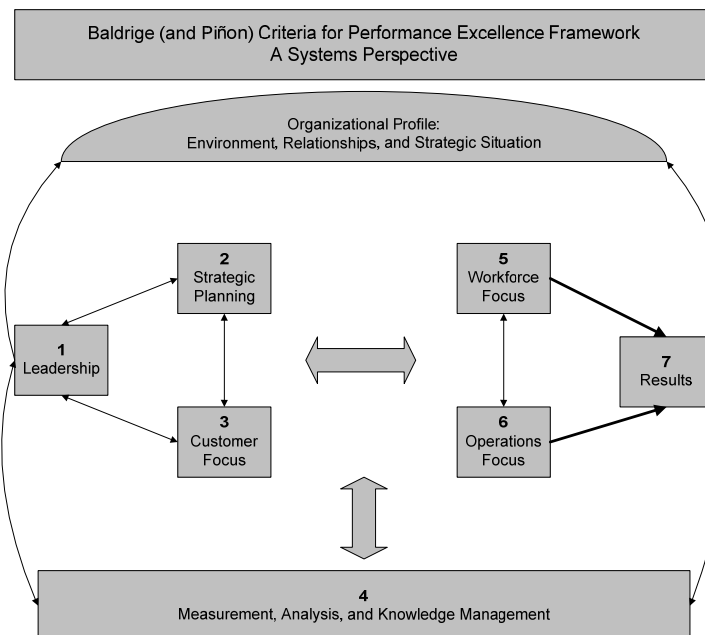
Baldrige (and Piñon) Criteria for Performance Excellence Framework
A Systems Perspective

Organizational Profile:
Environment, Relationships, and Strategic Situation

2
Strategic Planning

1
Leadership

3
Customer Focus

5
Workforce Focus

6
Operations Focus

7
Results

4
Measurement, Analysis, and Knowledge Management